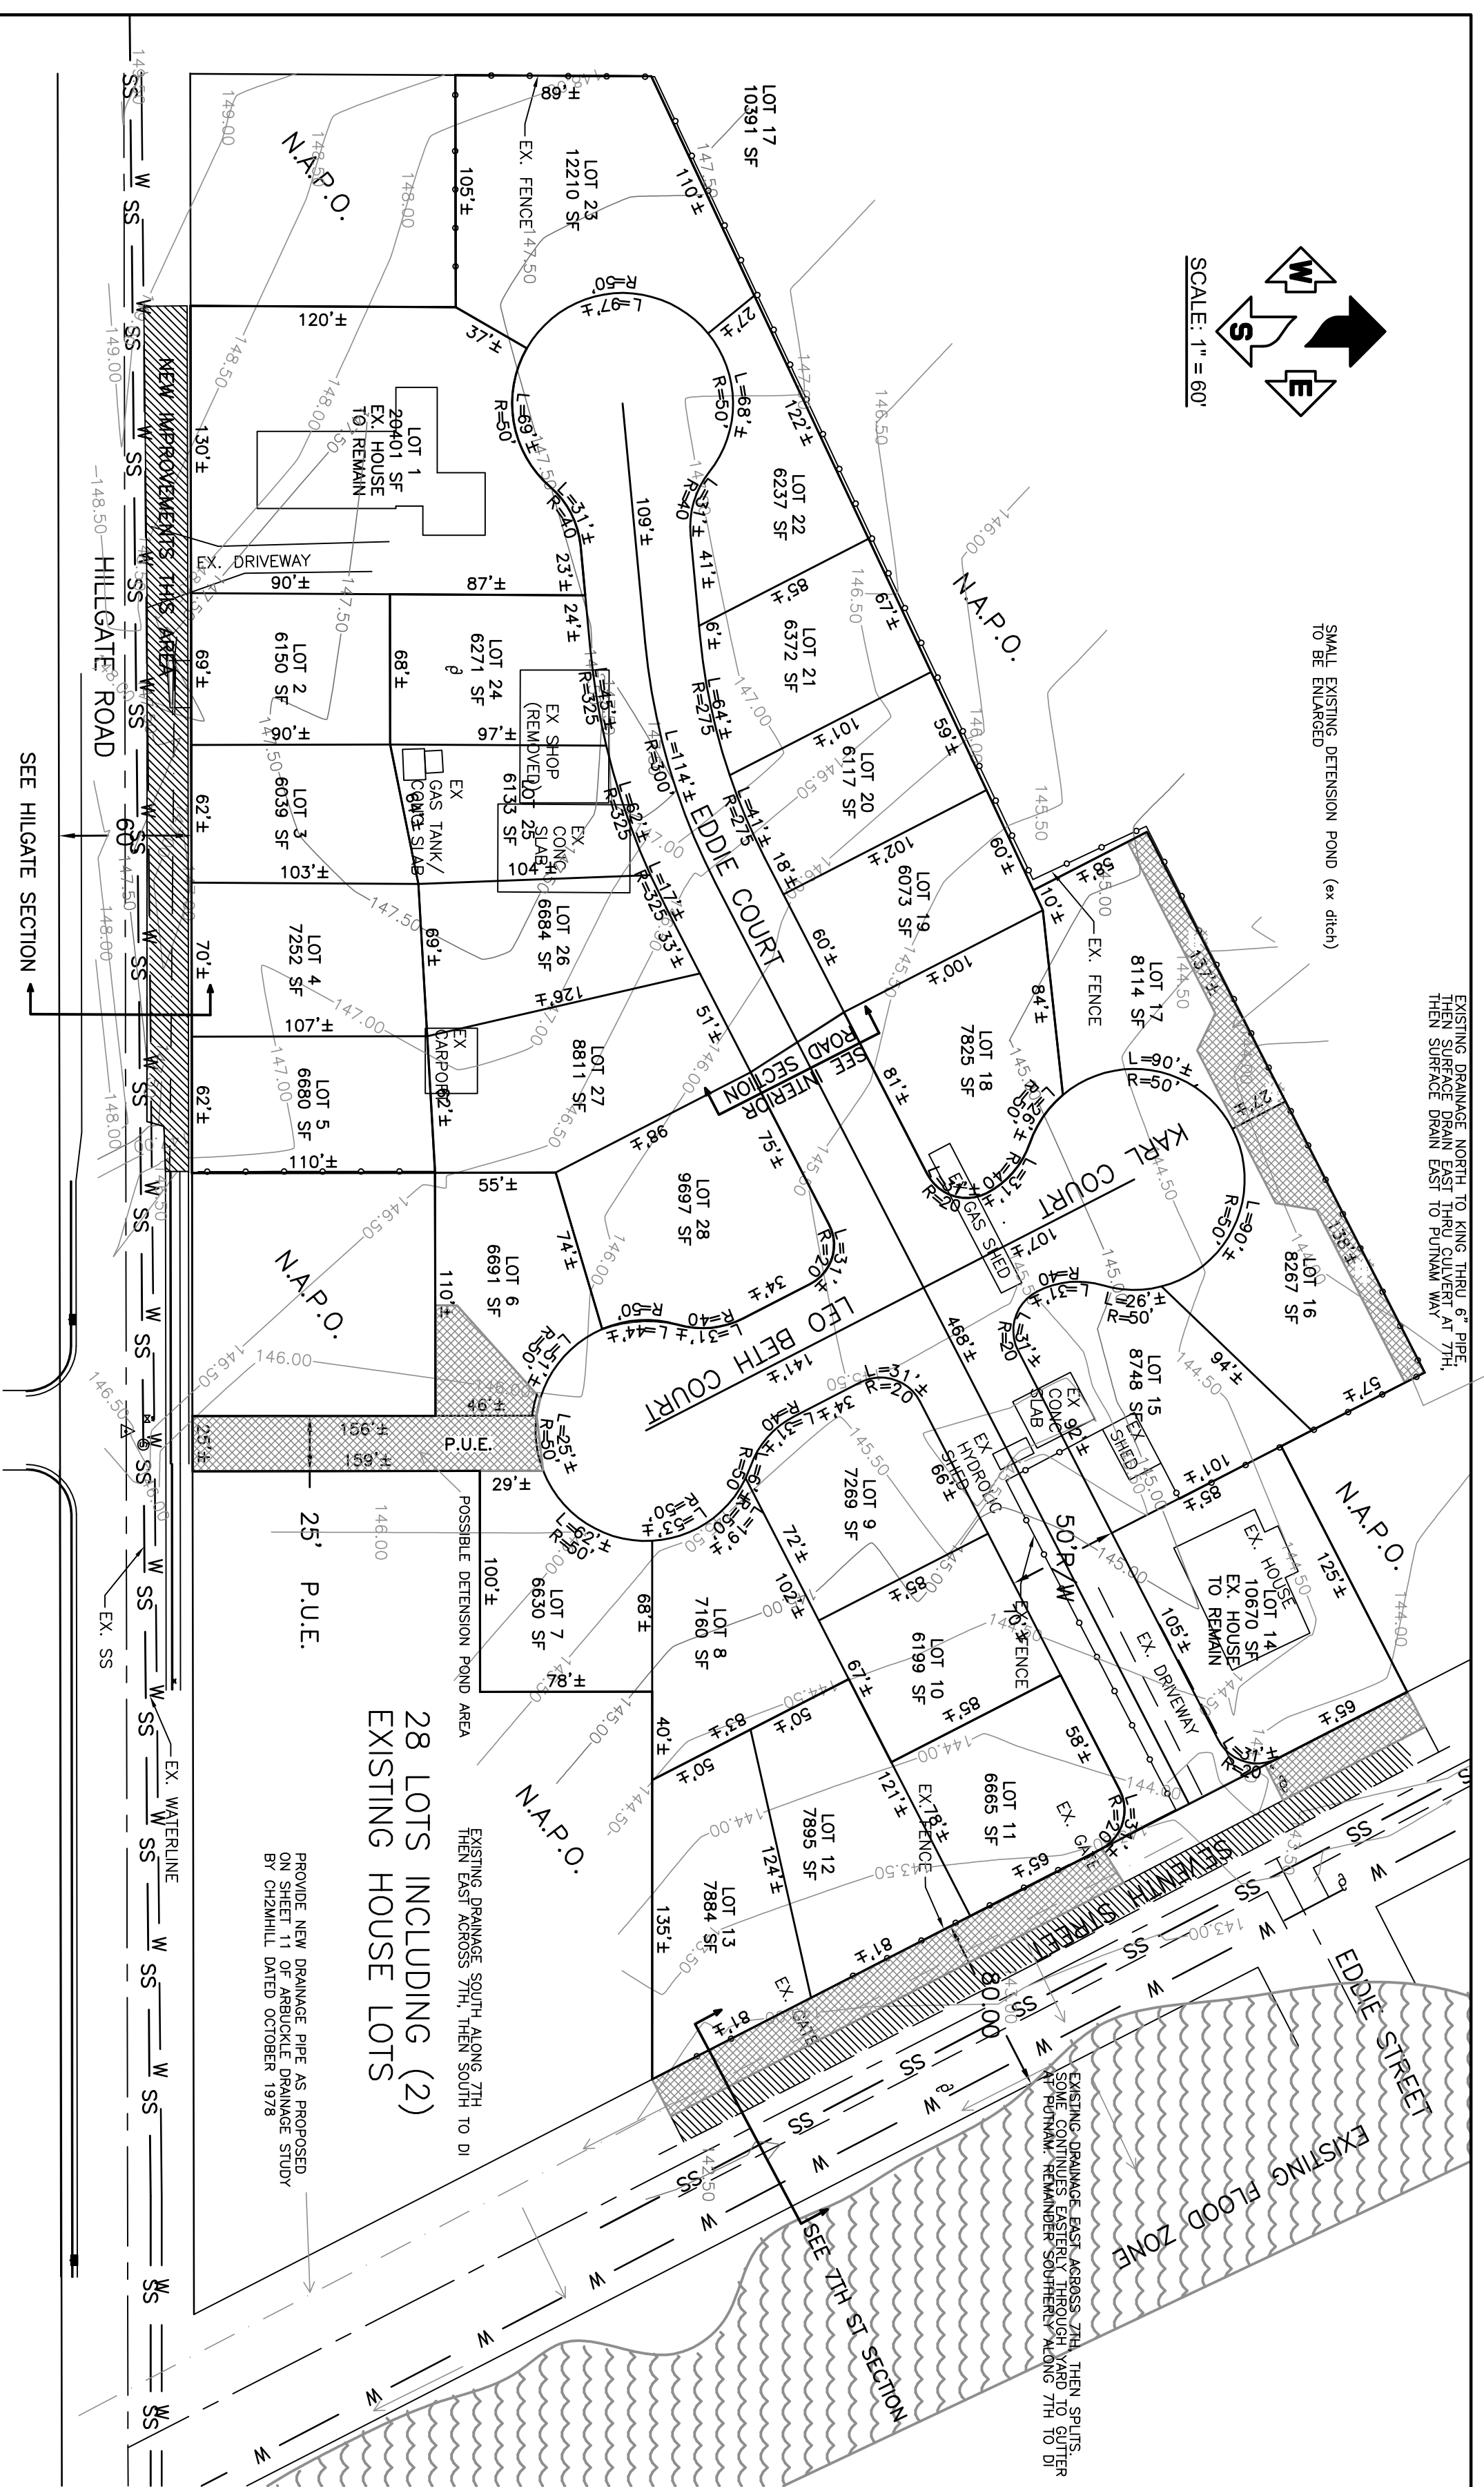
SCALE: 1" = 60'

W
S
E

SMALL EXISTING DETENSION POND (ex ditch) TO BE ENLARGED

EXISTING DRAINAGE NORTH TO KING THRU 6" PIPE, THEN SURFACE DRAIN EAST THRU CULVERT AT 7TH, THEN SURFACE DRAIN EAST TO PUTNAM WAY

LOT 17
10391 SF

LOT 23
12210 SF

EX. FENCE

N.A.P.O.

89'±
105'±
110'±
120'±
37'±
27'±
R=50'
L=97'±
L=68'±
R=50'
122'±
L=69'±
R=50'

LOT 22
6237 SF

LOT 1
20401 SF
EX. HOUSE
TO REMAIN

130'±

NEW IMPROVEMENTS THIS AREA

EX. DRIVEWAY
90'±
87'±
23'±
24'±
L=31'±
R=40
109'±
L=31'±
R=40
41'±
85'±
67'±

N.A.P.O.

LOT 21
6372 SF

LOT 2
6150 SF
69'±
90'±
68'±

LOT 24
6271 SF

97'±

EX SHOP (REMOVED)
L=45'±
R=325
6'±
L=64'±
R=275
59'±

LOT 20
6117 SF
101'±

HILLGATE ROAD

SEE HILGATE SECTION

60'

LOT 3
6039 SF
62'±
103'±

EX GAS TANK/ CONC SLAB

25
6133 SF
EX. CONC SLAB
104'±
L=114'±
R=300
L=62'±
R=325
L=41'±
R=275
18'±
102'±

LOT 19
6073 SF

60'±
58'±
10'±

EX. FENCE

LOT 17
8114 SF
137'±

EDDIE COURT

LOT 4
7252 SF
70'±
107'±
69'±

LOT 26
6684 SF
L=17'±
R=325
33'±
126'±
60'±
100'±
84'±

LOT 18
7825 SF

L=90'±
R=50'

SEE INTERIOR ROAD SECTION

EX CARPORT

LOT 27
8811 SF
51'±

LOT 5
6680 SF
62'±
62'±
110'±
81'±
L=36'±
R=20
L=31'±
R=40
27'±

KARL COURT

98'±
75'±

LOT 28
9697 SF

EX. GAS SHED
L=20
R=20
L=90'±
R=50'
138'±

LOT 16
8267 SF

55'±
74'±

LOT 6
6691 SF

N.A.P.O.

110'±

L=37'±
R=20
34'±
R=40
L=31'±
L=44'±
R=50

LEO BETH COURT

141'±
107'±
L=31'±
R=40
L=26'±
R=50'
468'±
L=31'±
R=20
94'±
57'±

LOT 15
8748 SF

EX SHED
EX CONC SLAB
92'±
EX HYDRO SHED
66'±
L=31'±
R=20

146.00
46'±
156'±
159'±
25'±
P.U.E.
L=25'±
R=50'
29'±

POSSIBLE DETENSION POND AREA

25' P.U.E.

L=6'±
R=50
L=31'±
R=40
L=50'±
R=61'±
L=30'±

LOT 9
7269 SF
72'±
102'±
85'±

50'R/W
101'±
85'±

N.A.P.O.
125'±

EX. HOUSE
LOT 14
10670 SF
EX. HOUSE TO REMAIN

100'±

LOT 7
6630 SF
68'±
78'±

LOT 8
7160 SF

LOT 10
6199 SF
67'±
85'±

EX. FENCE

105'±
EX. DRIVEWAY
65'±
L=31'±
R=20

EX. SS

28 LOTS INCLUDING (2) EXISTING HOUSE LOTS

EXISTING DRAINAGE SOUTH ALONG 7TH THEN EAST ACROSS 7TH, THEN SOUTH TO DI

83'±
50'±
40'±
50'±

N.A.P.O.

121'±
EX. FENCE
78'±
58'±

LOT 11
6665 SF
EX. GATE
65'±
L=31'±
R=20

LOT 12
7895 SF
124'±

SEVENTH STREET

EX. WATERLINE

PROVIDE NEW DRAINAGE PIPE AS PROPOSED ON SHEET 11 OF ARBUCKLE DRAINAGE STUDY BY CH2MHILL DATED OCTOBER 1978

LOT 13
7884 SF
135'±
81'±
EX. GATE
81'±

80.00'

EDDIE STREET

EXISTING FLOOD ZONE

EXISTING DRAINAGE EAST ACROSS 7TH, THEN SPLITS. SOME CONTINUES EASTERLY THROUGH YARD TO GUTTER AT PUTNAM. REMAINDER SOUTHERLY ALONG 7TH TO DI

SEE 7TH ST SECTION

149.00
148.50
148.00
147.50
147.00
146.50
146.00
145.50
145.00
144.50
144.00
143.50
143.00
142.50

W
SS